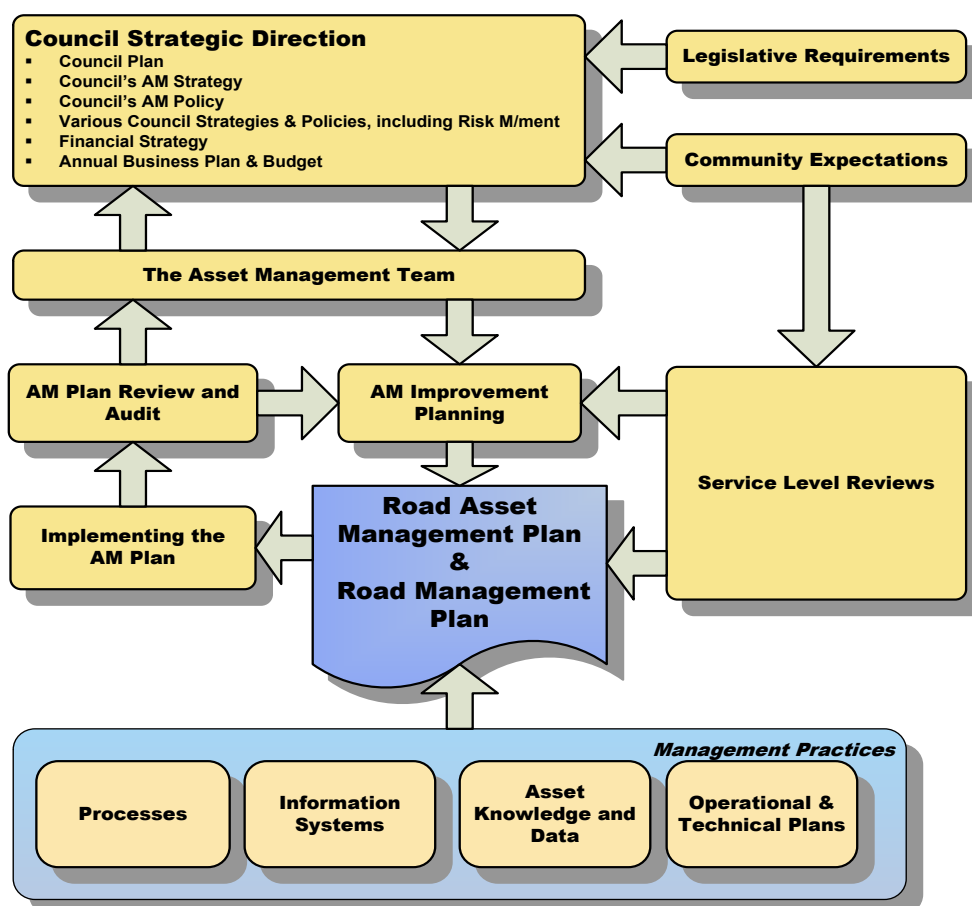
Council Strategic Direction
▪ Council Plan
▪ Council's AM Strategy
▪ Council's AM Policy
▪ Various Council Strategies & Policies, including Risk M/ment
▪ Financial Strategy
▪ Annual Business Plan & Budget

Legislative Requirements

Community Expectations

The Asset Management Team

AM Plan Review and Audit

AM Improvement Planning

Service Level Reviews

Implementing the AM Plan

Road Asset Management Plan & Road Management Plan

Management Practices

Processes

Information Systems

Asset Knowledge and Data

Operational & Technical Plans